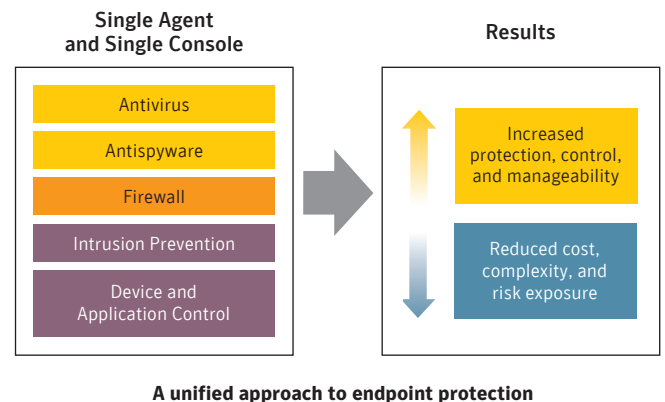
Single Agent and Single Console

Antivirus

Antispyware

Firewall

Intrusion Prevention

Device and Application Control

Results

Increased protection, control, and manageability

Reduced cost, complexity, and risk exposure

A unified approach to endpoint protection